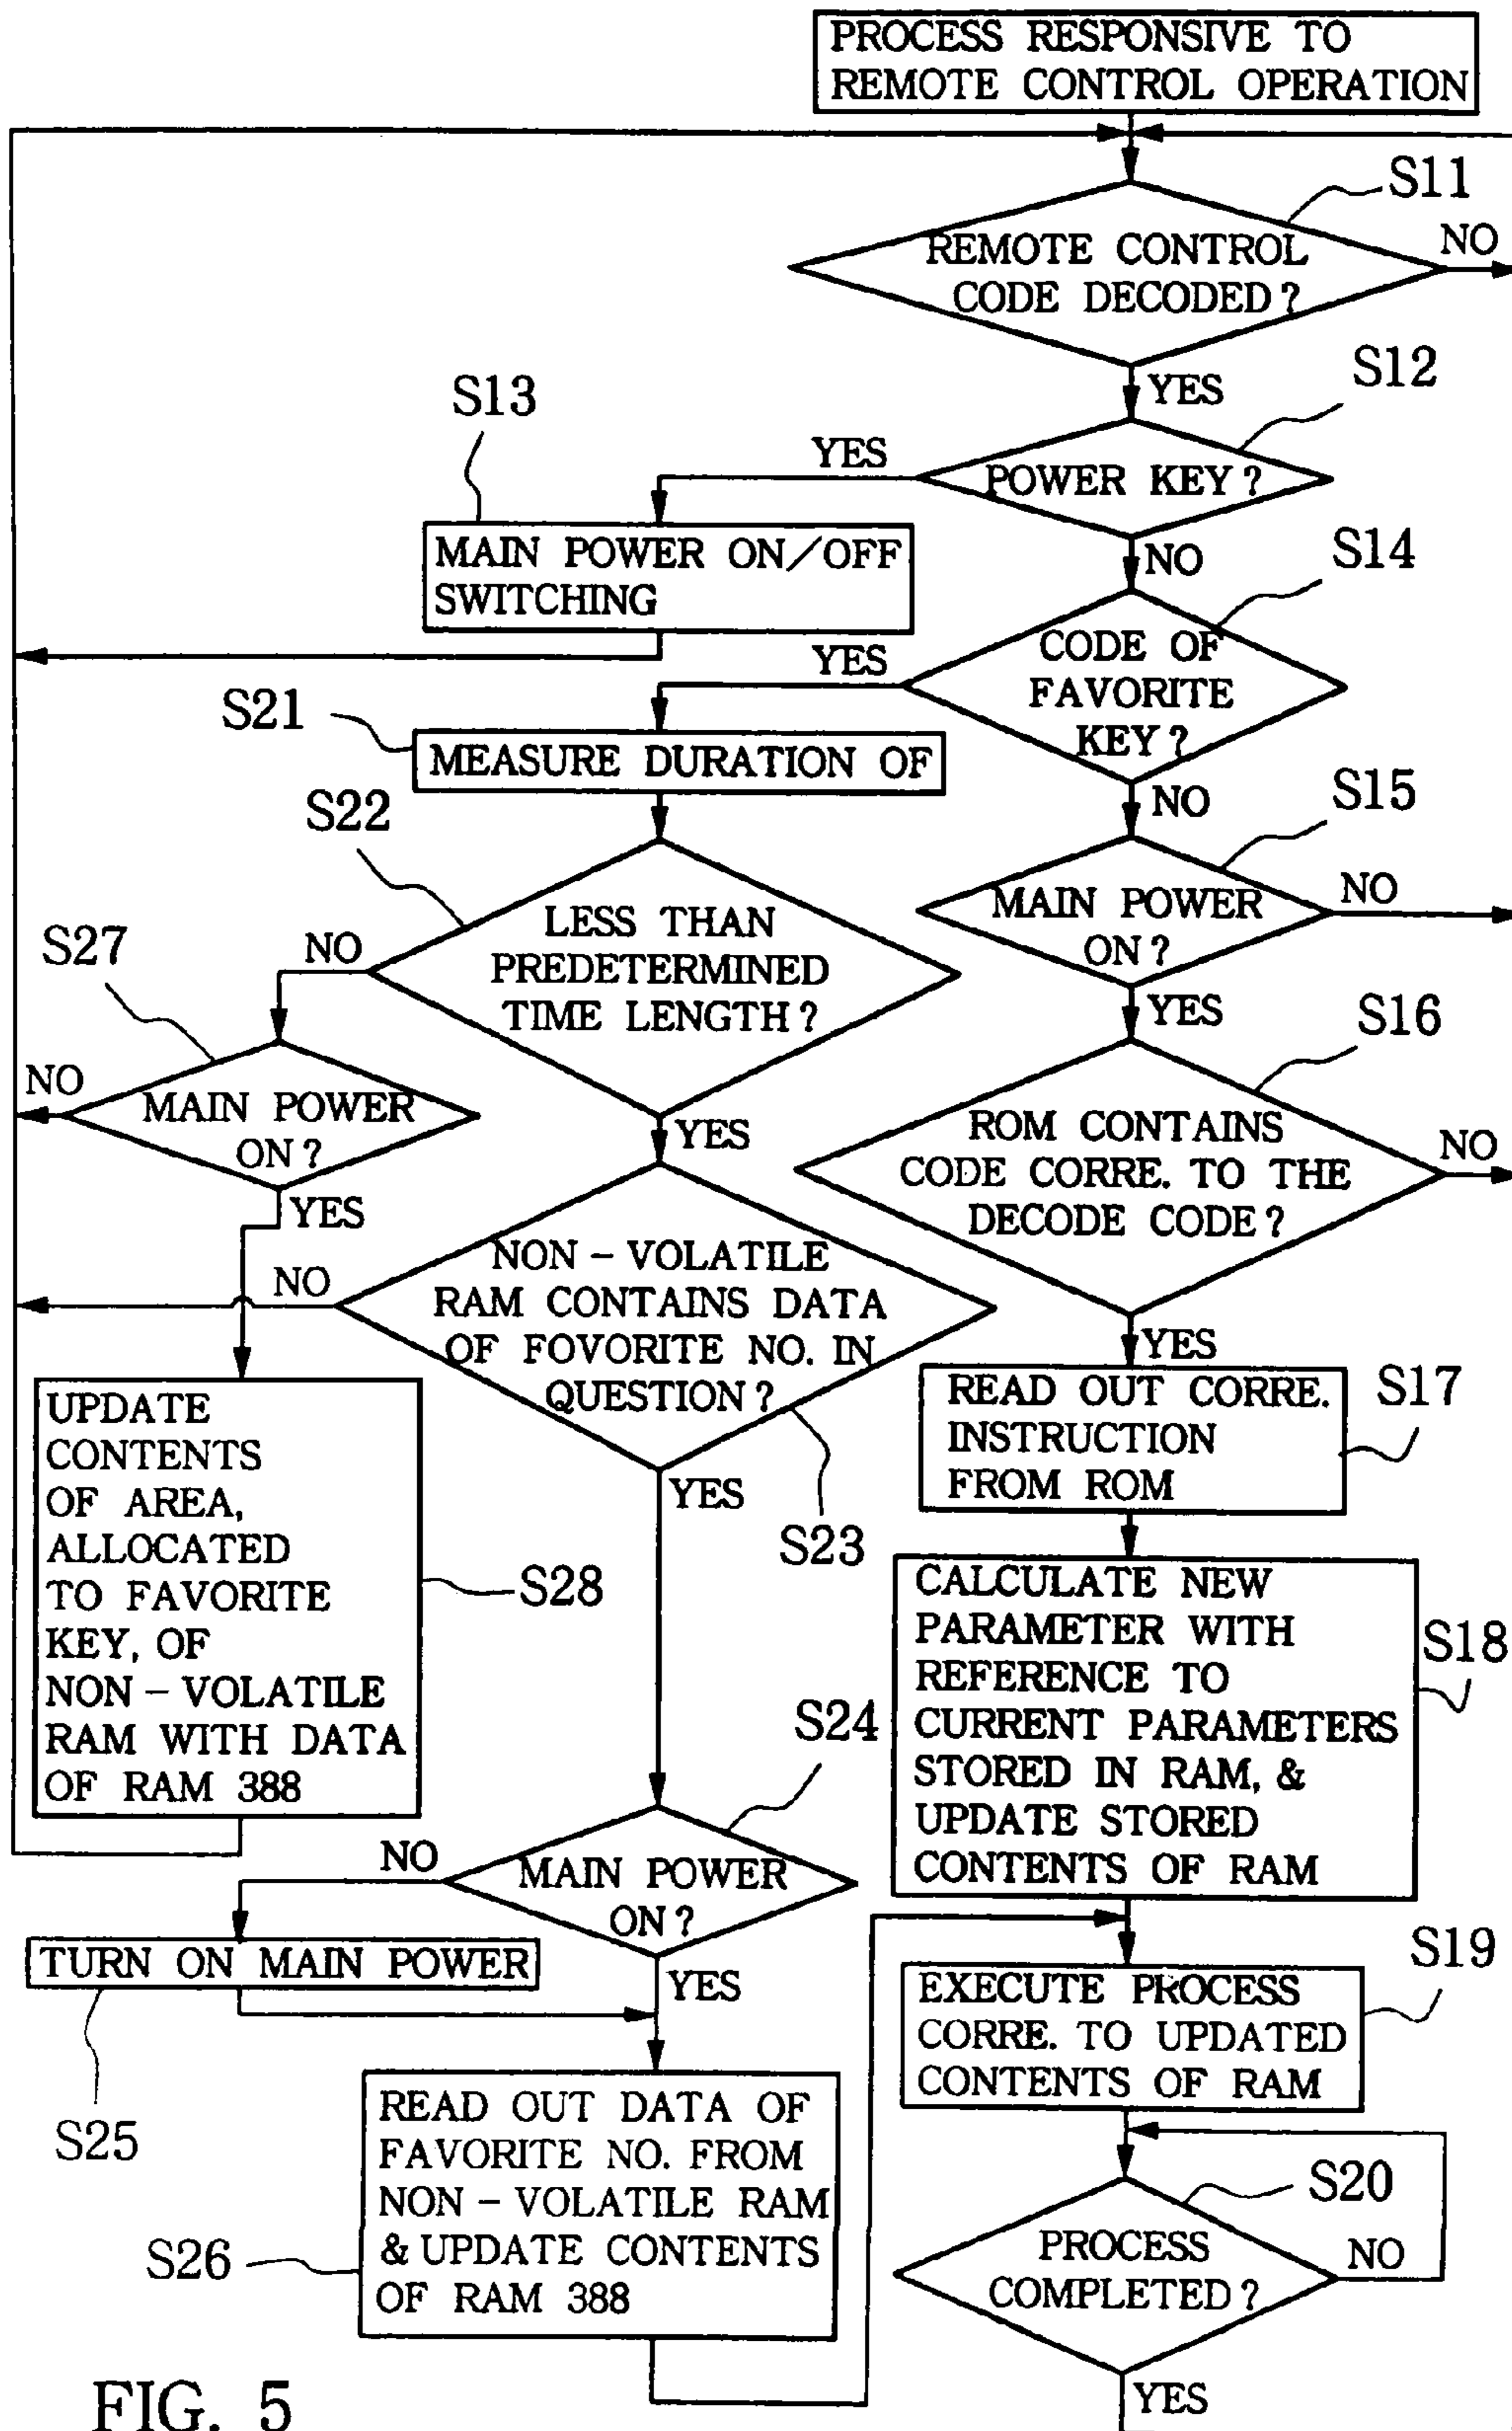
PROCESS RESPONSIVE TO REMOTE CONTROL OPERATION

S11

REMOTE CONTROL CODE DECODED?

NO

YES

S12

S13

YES

POWER KEY?

MAIN POWER ON/OFF SWITCHING

NO

S14

YES

CODE OF FAVORITE KEY?

S21

MEASURE DURATION OF

NO

S15

S22

MAIN POWER ON?

NO

S27

NO

LESS THAN PREDETERMINED TIME LENGTH?

YES

S16

NO

MAIN POWER ON?

YES

ROM CONTAINS CODE CORRE. TO THE DECODE CODE?

NO

YES

NO

NON - VOLATILE RAM CONTAINS DATA OF FOVORITE NO. IN QUESTION?

YES

READ OUT CORRE. INSTRUCTION FROM ROM

S17

UPDATE CONTENTS OF AREA, ALLOCATED TO FAVORITE KEY, OF NON - VOLATILE RAM WITH DATA OF RAM 388

YES

S23

S28

CALCULATE NEW PARAMETER WITH REFERENCE TO CURRENT PARAMETERS STORED IN RAM, & UPDATE STORED CONTENTS OF RAM

S18

S24

NO

MAIN POWER ON?

TURN ON MAIN POWER

YES

S19

EXECUTE PROCESS CORRE. TO UPDATED CONTENTS OF RAM

S25

READ OUT DATA OF FAVORITE NO. FROM NON - VOLATILE RAM & UPDATE CONTENTS OF RAM 388

S20

S26

PROCESS COMPLETED?

NO

FIG. 5

YES